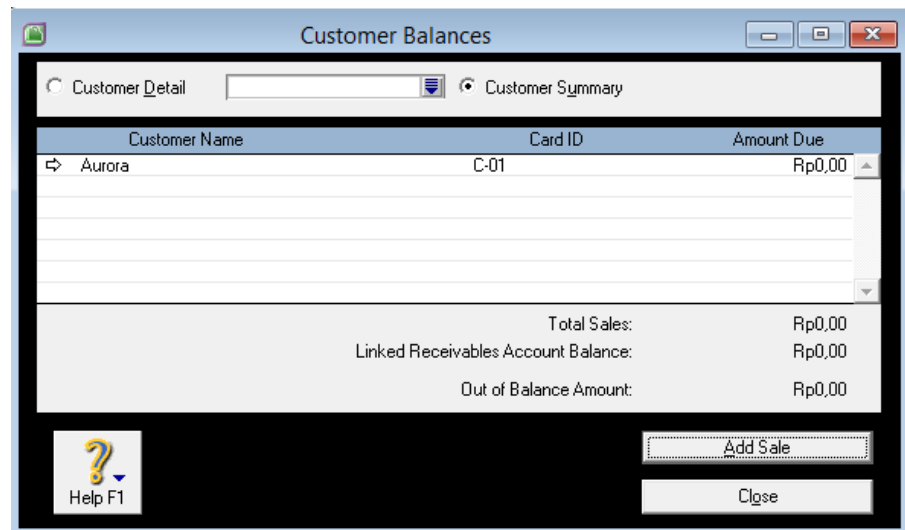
Customer Balances

Customer Detail

Customer Summary

| Customer Name | Card ID | Amount Due |
|---|---|---|
| Aurora | C-01 | Rp0,00 |

Total Sales: Rp0,00

Linked Receivables Account Balance: Rp0,00

Out of Balance Amount: Rp0,00

Add Sale

Help F1

Close